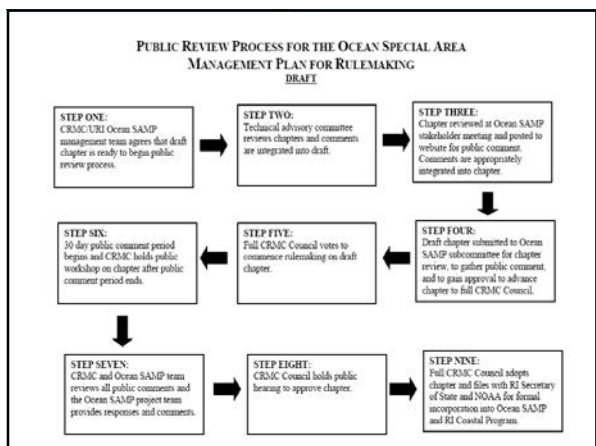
PUBLIC REVIEW PROCESS FOR THE OCEAN SPECIAL AREA MANAGEMENT PLAN FOR RULEMAKING

DRAFT

STEP ONE:
CRMC/URI Ocean SAMP management team agrees that draft chapter is ready to begin public review process.

STEP TWO:
Technical advisory committee reviews chapters and comments are integrated into draft.

STEP THREE:
Chapter reviewed at Ocean SAMP stakeholder meeting and posted to website for public comment. Comments are appropriately integrated into chapter.

STEP FOUR:
Draft chapter submitted to Ocean SAMP subcommittee for chapter review, to gather public comment, and to gain approval to advance chapter to full CRMC Council.

STEP FIVE:
Full CRMC Council votes to commence rulemaking on draft chapter.

STEP SIX:
30 day public comment period begins and CRMC holds public workshop on chapter after public comment period ends.

STEP SEVEN:
CRMC and Ocean SAMP team reviews all public comments and the Ocean SAMP project team provides responses and comments.

STEP EIGHT:
CRMC Council holds public hearing to approve chapter.

STEP NINE:
Full CRMC Council adopts chapter and files with RI Secretary of State and NOAA for formal incorporation into Ocean SAMP and RI Coastal Program.